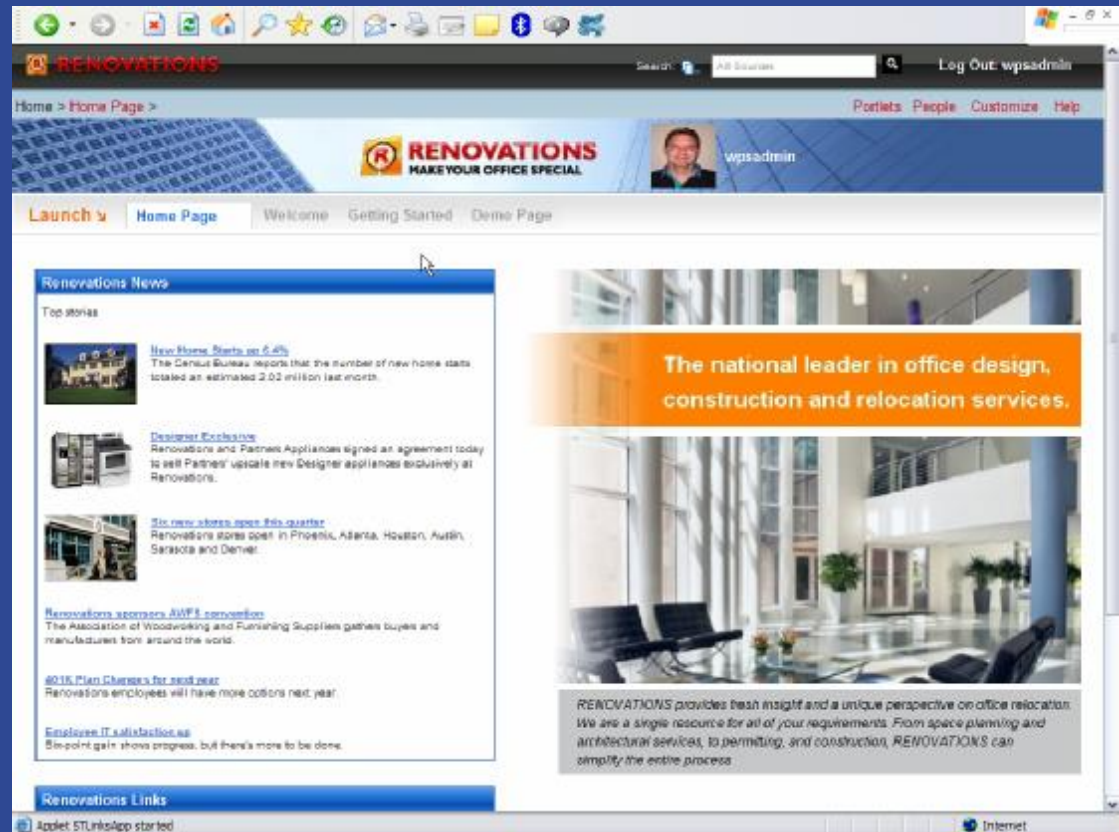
RENOVATIONS

Search: All Sources

Log Out wpsadmin

Home > Home Page >

Portlets People Customize Help

RENOVATIONS
MAKE YOUR OFFICE SPECIAL

wpsadmin

Launch

Home Page Welcome Getting Started Demo Page

Renovations News

Top stories

New Home Starts up 6.4%
The Census Bureau reports that the number of new home starts totaled an estimated 2.02 million last month.

Designer Exclusive
Renovations and Partners Appliances signed an agreement today to sell Partners' upscale new Designer appliances exclusively at Renovations.

Six new stores open this quarter
Renovations stores open in Phoenix, Atlanta, Houston, Austin, Sarasota and Denver.

Renovations sponsors AWFS convention
The Association of Woodworking and Furnishing Suppliers gathers buyers and manufacturers from around the world.

401K Plan Changes for next year
Renovations employees will have more options next year.

Employee IT satisfaction up
Six-point gain shows progress, but there's more to be done.

Renovations Links

The national leader in office design, construction and relocation services.

RENOVATIONS provides fresh insight and a unique perspective on office relocation. We are a single resource for all of your requirements. From space planning and architectural services, to permitting, and construction, RENOVATIONS can simplify the entire process.

Applet STLinksApp started

Internet